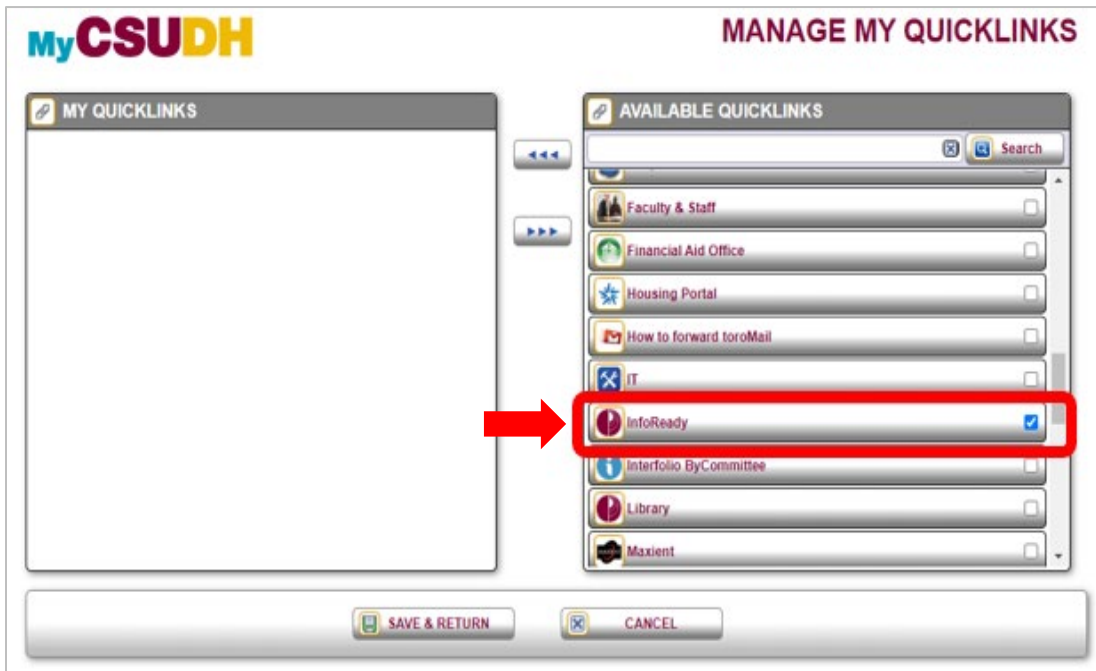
MyCSUDH

MANAGE MY QUICKLINKS

MY QUICKLINKS

AVAILABLE QUICKLINKS

Search

Faculty & Staff

Financial Aid Office

Housing Portal

How to forward toroMail

IT

InfoReady

Interfolio ByCommittee

Library

Maxient

SAVE & RETURN

CANCEL